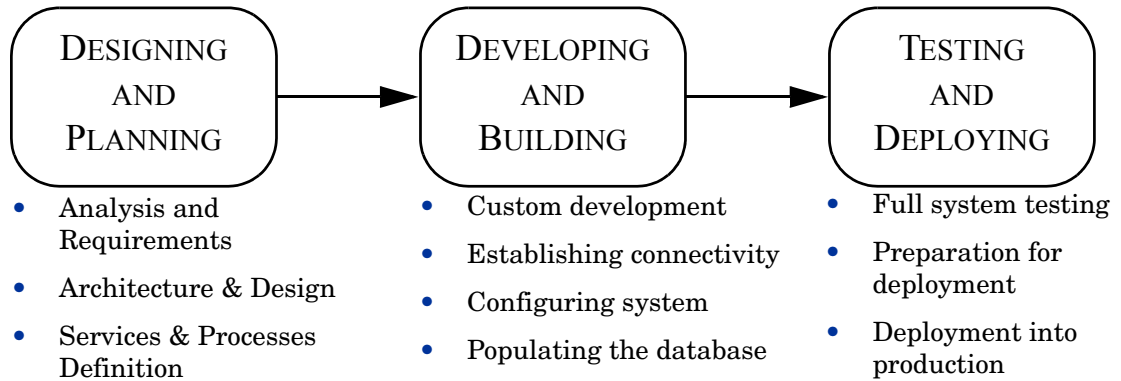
DESIGNING AND PLANNING

DEVELOPING AND BUILDING

TESTING AND DEPLOYING

- Analysis and Requirements
- Architecture & Design
- Services & Processes Definition

- Custom development
- Establishing connectivity
- Configuring system
- Populating the database

- Full system testing
- Preparation for deployment
- Deployment into production